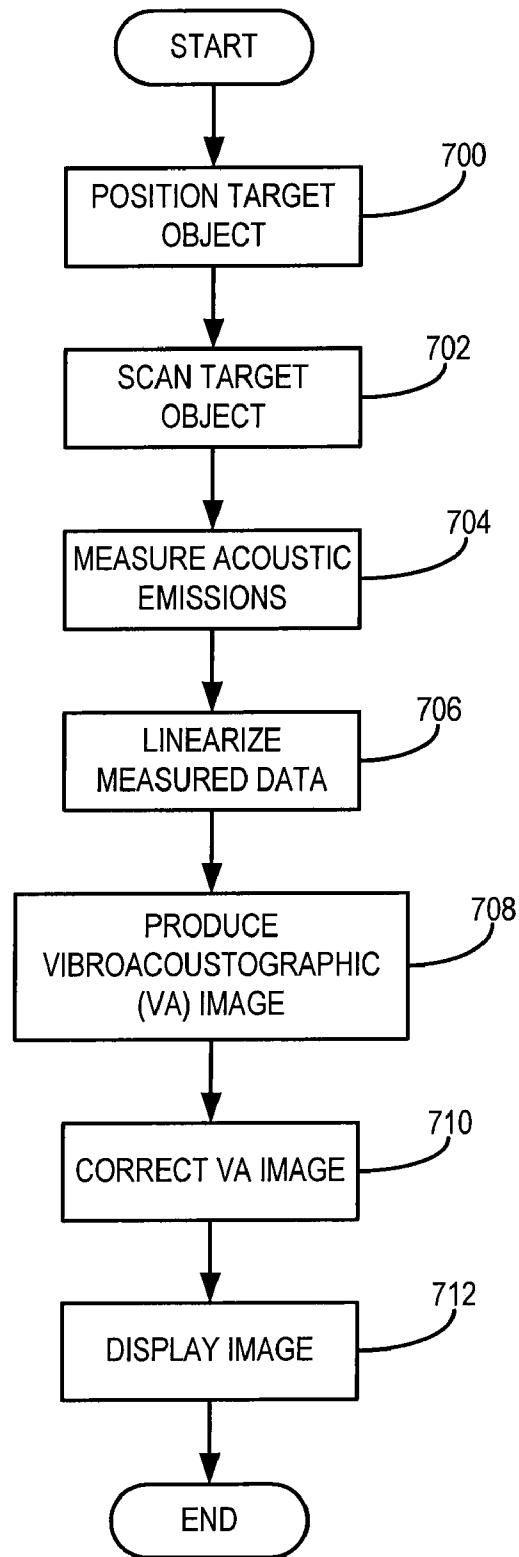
START

POSITION TARGET OBJECT

700

SCAN TARGET OBJECT

702

MEASURE ACOUSTIC EMISSIONS

704

LINEARIZE MEASURED DATA

706

PRODUCE VIBROACOUSTOGRAPHIC (VA) IMAGE

708

CORRECT VA IMAGE

710

DISPLAY IMAGE

712

END